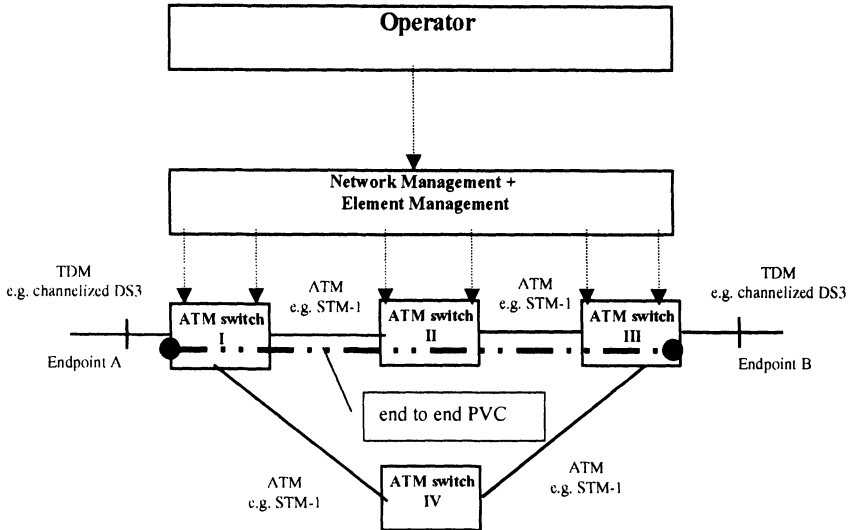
Operator

Network Management +
Element Management

TDM
e.g. channelized DS3

ATM
e.g. STM-1

ATM
e.g. STM-1

TDM
e.g. channelized DS3

ATM switch
I

ATM switch
II

ATM switch
III

Endpoint A

Endpoint B

end to end PVC

ATM
e.g. STM-1

ATM switch
IV

ATM
e.g. STM-1